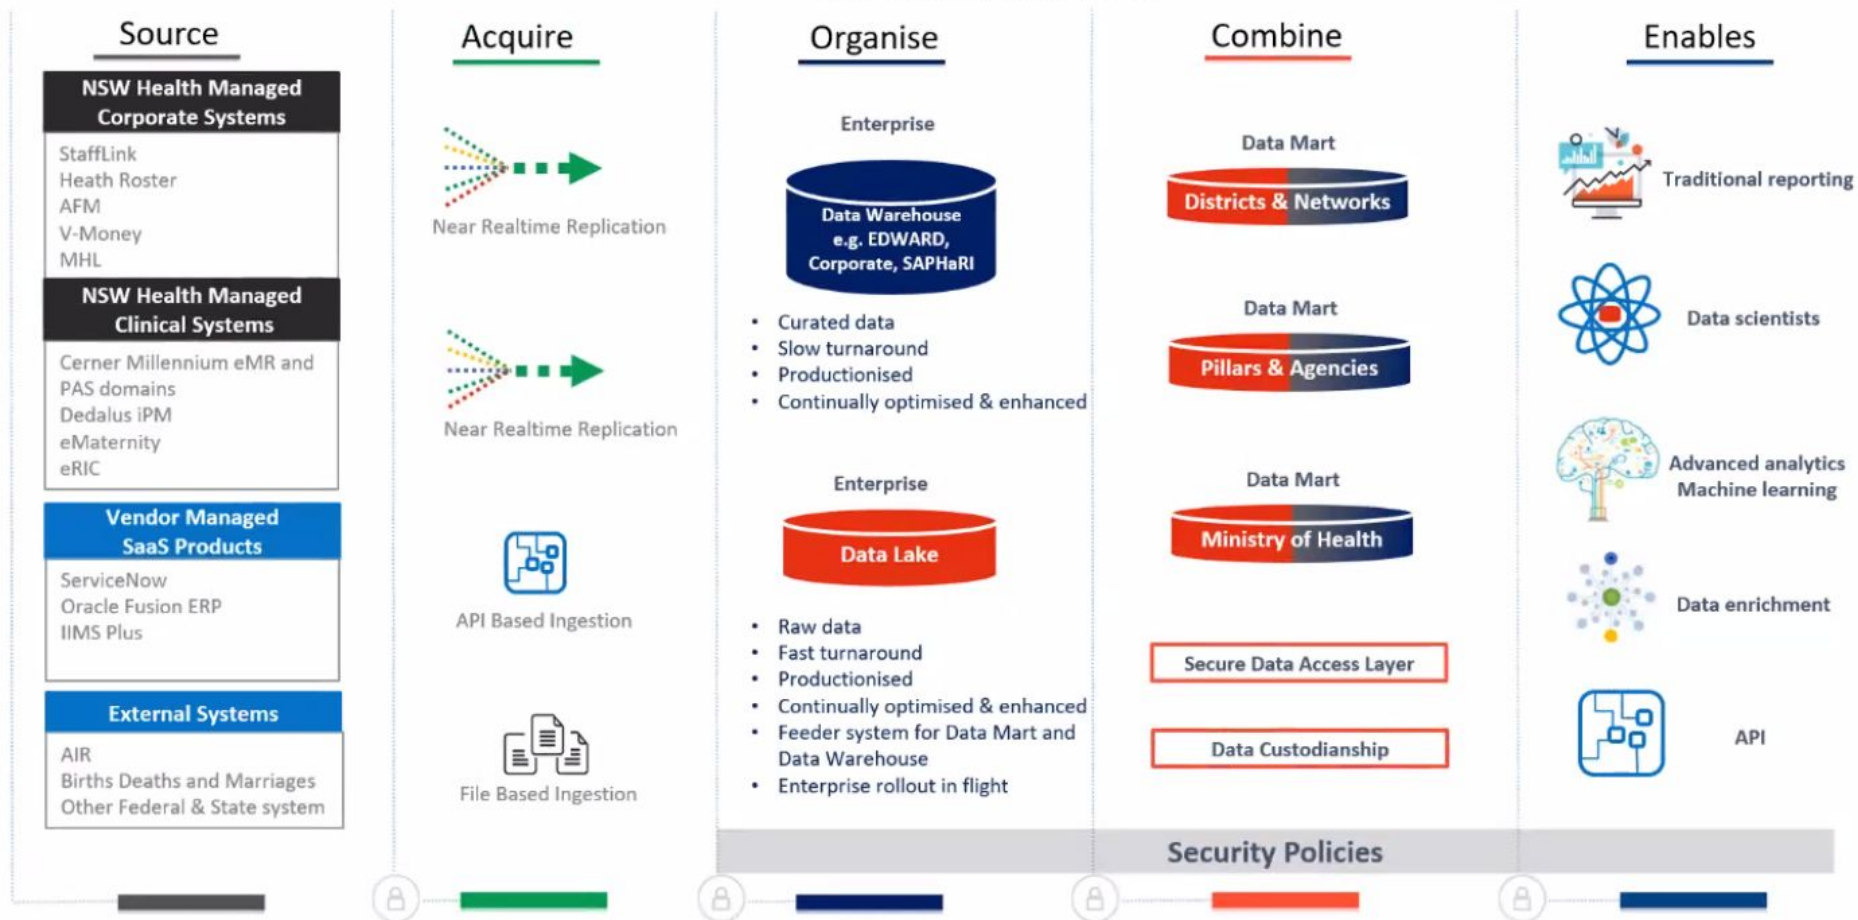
Source

NSW Health Managed Corporate Systems

StaffLink
Heath Roster
AFM
V-Money
MHL

NSW Health Managed Clinical Systems

Cerner Millennium eMR and PAS domains
Dedalus iPM
eMaternity
eRIC

Vendor Managed SaaS Products

ServiceNow
Oracle Fusion ERP
IIMS Plus

External Systems

AIR
Births Deaths and Marriages
Other Federal & State system

Acquire

Near Realtime Replication

Near Realtime Replication

API Based Ingestion

File Based Ingestion

Organise

Enterprise

Data Warehouse e.g. EDWARD, Corporate, SAPHaRI

• Curated data
• Slow turnaround
• Productionised
• Continually optimised & enhanced

Enterprise

Data Lake

• Raw data
• Fast turnaround
• Productionised
• Continually optimised & enhanced
• Feeder system for Data Mart and Data Warehouse
• Enterprise rollout in flight

Combine

Data Mart

Districts & Networks

Data Mart

Pillars & Agencies

Data Mart

Ministry of Health

Secure Data Access Layer

Data Custodianship

Enables

Traditional reporting

Data scientists

Advanced analytics
Machine learning

Data enrichment

API

Security Policies